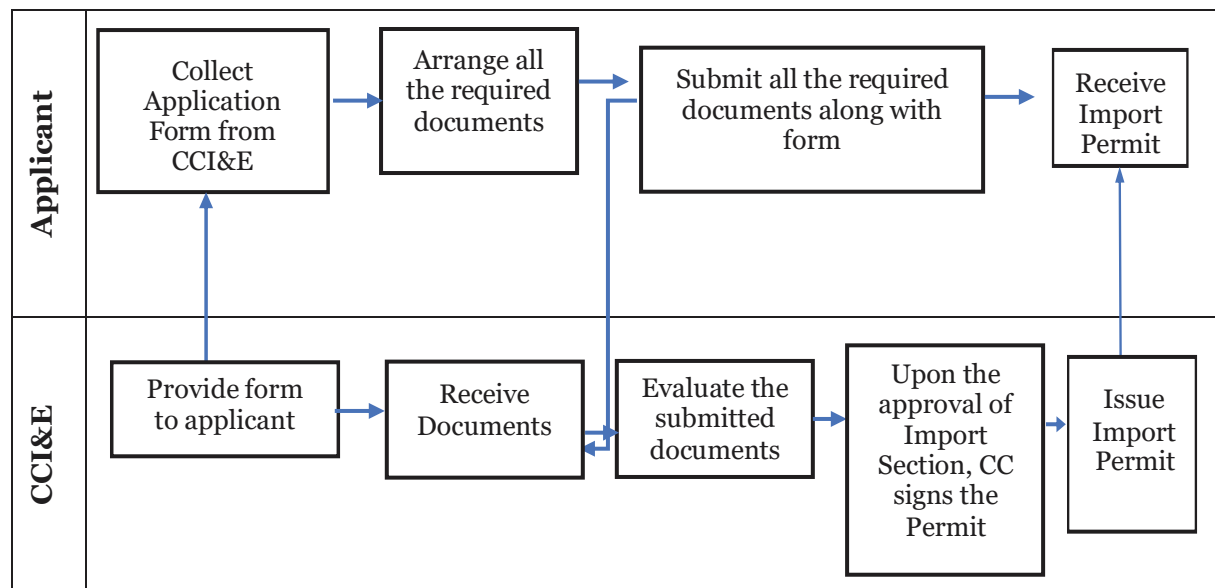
Applicant

Collect Application Form from CCI&E

Arrange all the required documents

Submit all the required documents along with form

Receive Import Permit

CCI&E

Provide form to applicant

Receive Documents

Evaluate the submitted documents

Upon the approval of Import Section, CC signs the Permit

Issue Import Permit